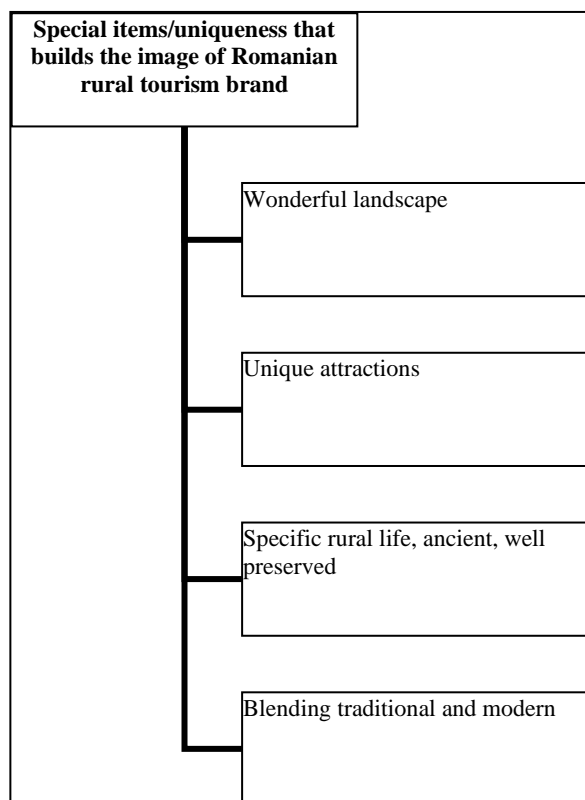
**Special items/uniqueness that builds the image of Romanian rural tourism brand**

Wonderful landscape

Unique attractions

Specific rural life, ancient, well preserved

Blending traditional and modern